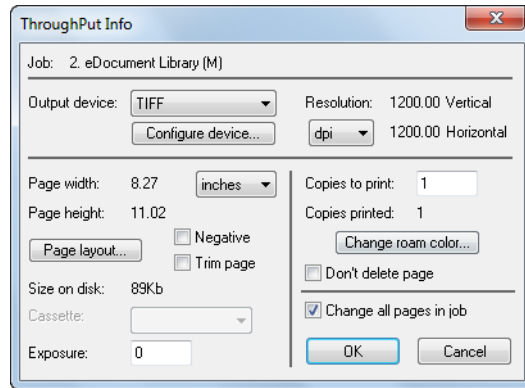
ThroughPut Info

Job: 2. eDocument Library (M)

Output device: TIFF

Configure device...

Resolution: 1200.00 Vertical

dpi 1200.00 Horizontal

Page width: 8.27 inches

Page height: 11.02

Page layout...

Negative

Trim page

Size on disk: 89Kb

Cassette:

Exposure: 0

Copies to print: 1

Copies printed: 1

Change roam color...

Don't delete page

Change all pages in job

OK

Cancel